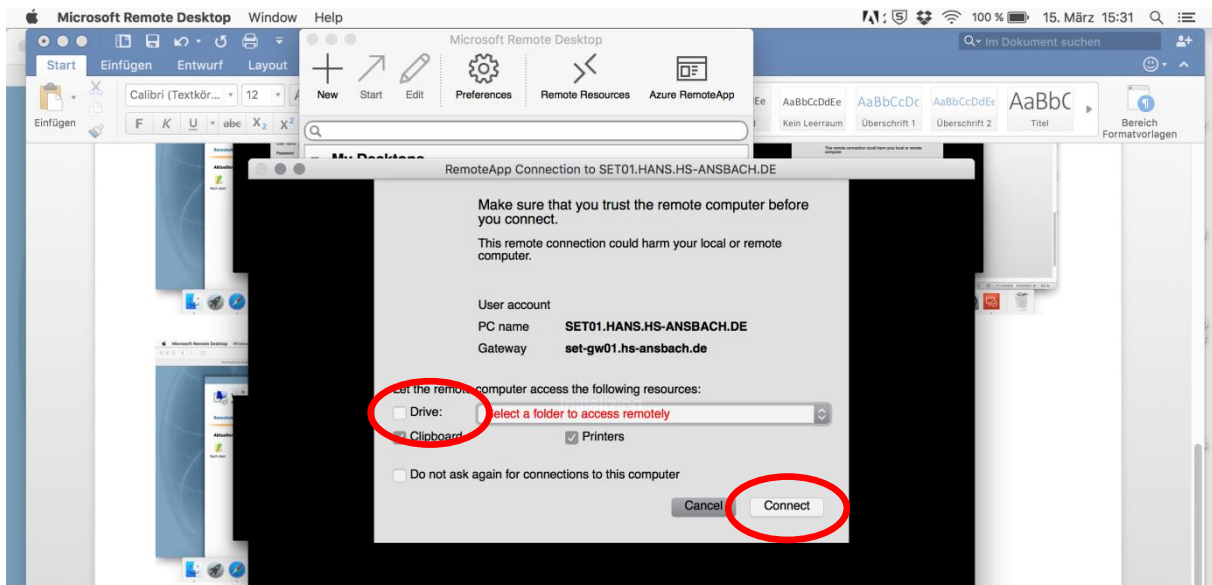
Microsoft Remote Desktop Window Help 100 % 15. März 15:31

Start Einfügen Entwurf Layout

Im Dokument suchen

Microsoft Remote Desktop

New Start Edit Preferences Remote Resources Azure RemoteApp

Calibri (Textkör... 12

Einfügen

AaBbCcDdEe AaBbCcDc AaBbCcDdEe AaBbC
Kein Leerraum Überschrift 1 Überschrift 2 Titel

Bereich Formatvorlagen

My Desktops

RemoteApp Connection to SET01.HANS.HS-ANSBACH.DE

Make sure that you trust the remote computer before you connect.

This remote connection could harm your local or remote computer.

User account

PC name SET01.HANS.HS-ANSBACH.DE

Gateway set-gw01.hs-ansbach.de

Let the remote computer access the following resources:

Drive: Select a folder to access remotely

Clipboard Printers

Do not ask again for connections to this computer

Cancel Connect